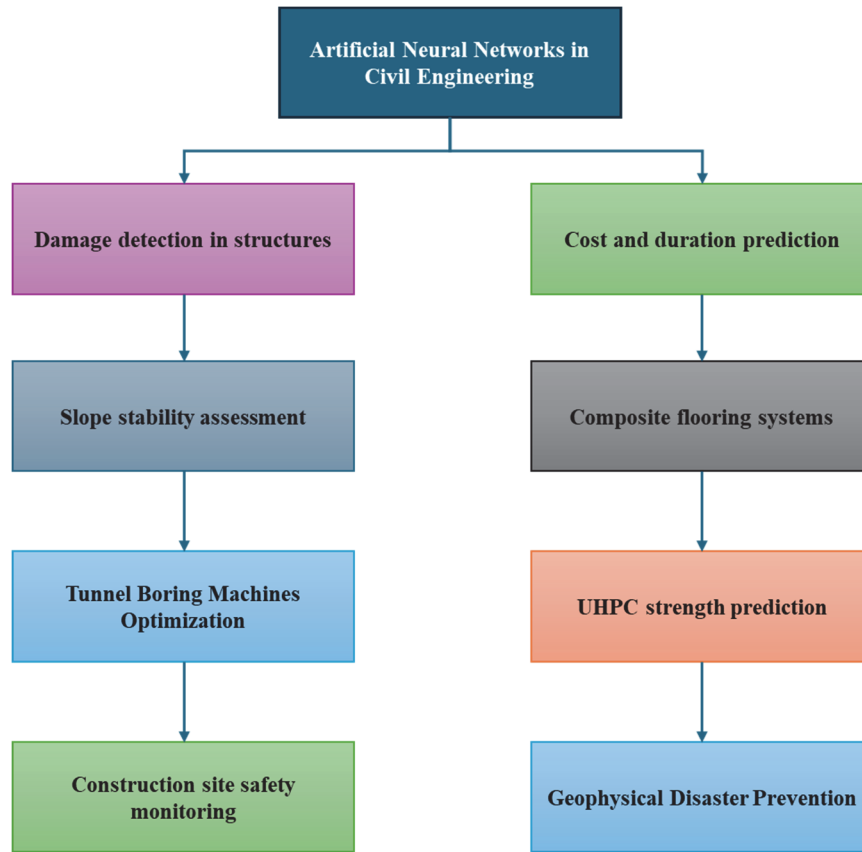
Artificial Neural Networks in Civil Engineering

Damage detection in structures

Slope stability assessment

Tunnel Boring Machines Optimization

Construction site safety monitoring

Cost and duration prediction

Composite flooring systems

UHPC strength prediction

Geophysical Disaster Prevention